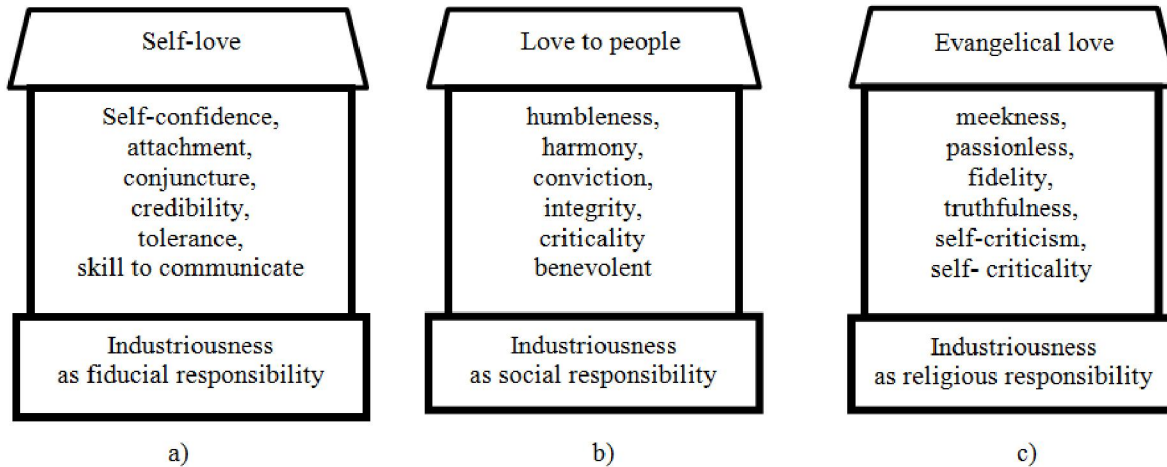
Self-love

Self-confidence, attachment, conjuncture, credibility, tolerance, skill to communicate

Industriousness as fiducial responsibility

a)

Love to people

humbleness, harmony, conviction, integrity, criticality benevolent

Industriousness as social responsibility

b)

Evangelical love

meekness, passionless, fidelity, truthfulness, self-criticism, self- criticality

Industriousness as religious responsibility

c)